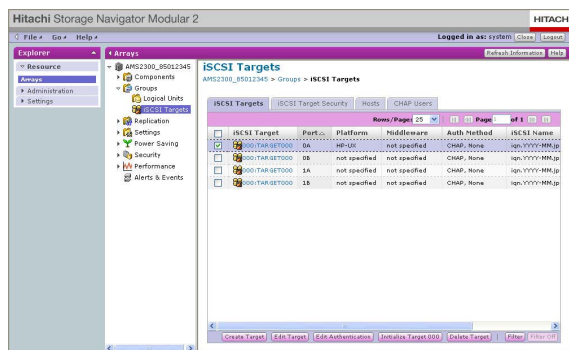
Hitachi Storage Navigator Modular 2

HITACH

File Go Help

Logged in as: system Close Logout

Explorer

Arrays

Refresh Information Help

Resource

Arrays

Administration

Settings

AMS2300_85012345

Components

Groups

Logical Units

iSCSI Targets

Replication

Settings

Power Saving

Security

Performance

Alerts & Events

iSCSI Targets

AMS2300_85012345 > Groups > iSCSI Targets

iSCSI Targets | iSCSI Target Security | Hosts | CHAP Users

Rows/Page: 25 Page 1 of 1

| | iSCSI Target | Port | Platform | Middleware | Auth Method | iSCSI Name |
|---|---|---|---|---|---|---|
| ☑ | 000:TARGET000 | 0A | HP-UX | not specified | CHAP, None | iqn.YYYY-MM.jp |
| ☐ | 000:TARGET000 | 0B | not specified | not specified | CHAP, None | iqn.YYYY-MM.jp |
| ☐ | 000:TARGET000 | 1A | not specified | not specified | CHAP, None | iqn.YYYY-MM.jp |
| ☐ | 000:TARGET000 | 1B | not specified | not specified | CHAP, None | iqn.YYYY-MM.jp |

Create Target | Edit Target | Edit Authentication | Initialize Target 000 | Delete Target | Filter | Filter Off